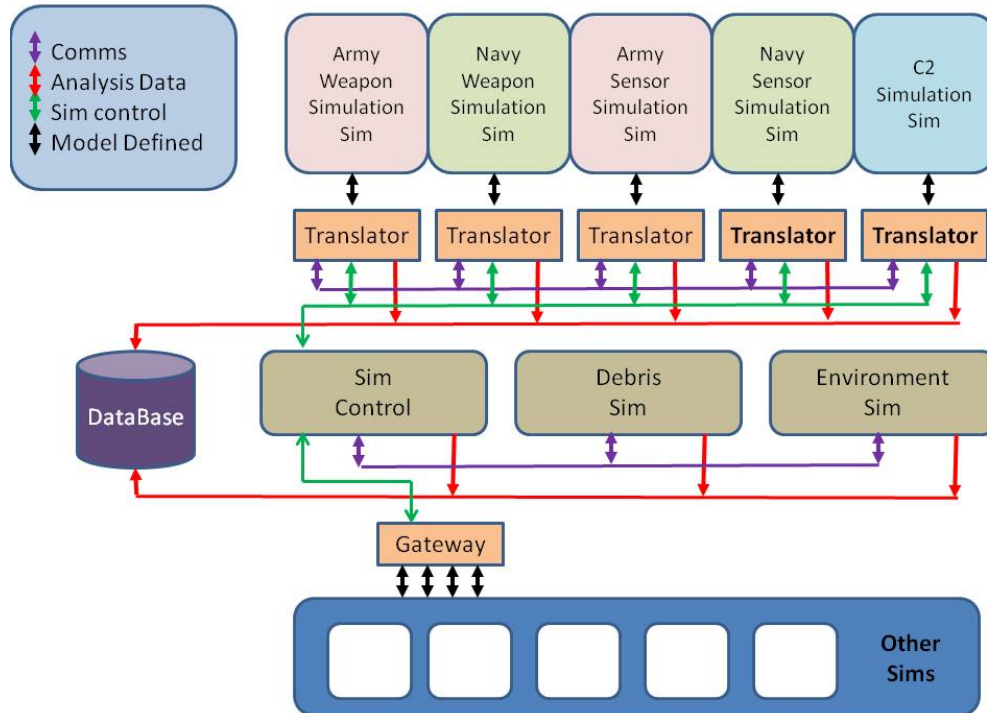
Comms
Analysis Data
Sim control
Model Defined

Army Weapon Simulation Sim

Navy Weapon Simulation Sim

Army Sensor Simulation Sim

Navy Sensor Simulation Sim

C2 Simulation Sim

Translator

Translator

Translator

Translator

Translator

DataBase

Sim Control

Debris Sim

Environment Sim

Gateway

Other Sims